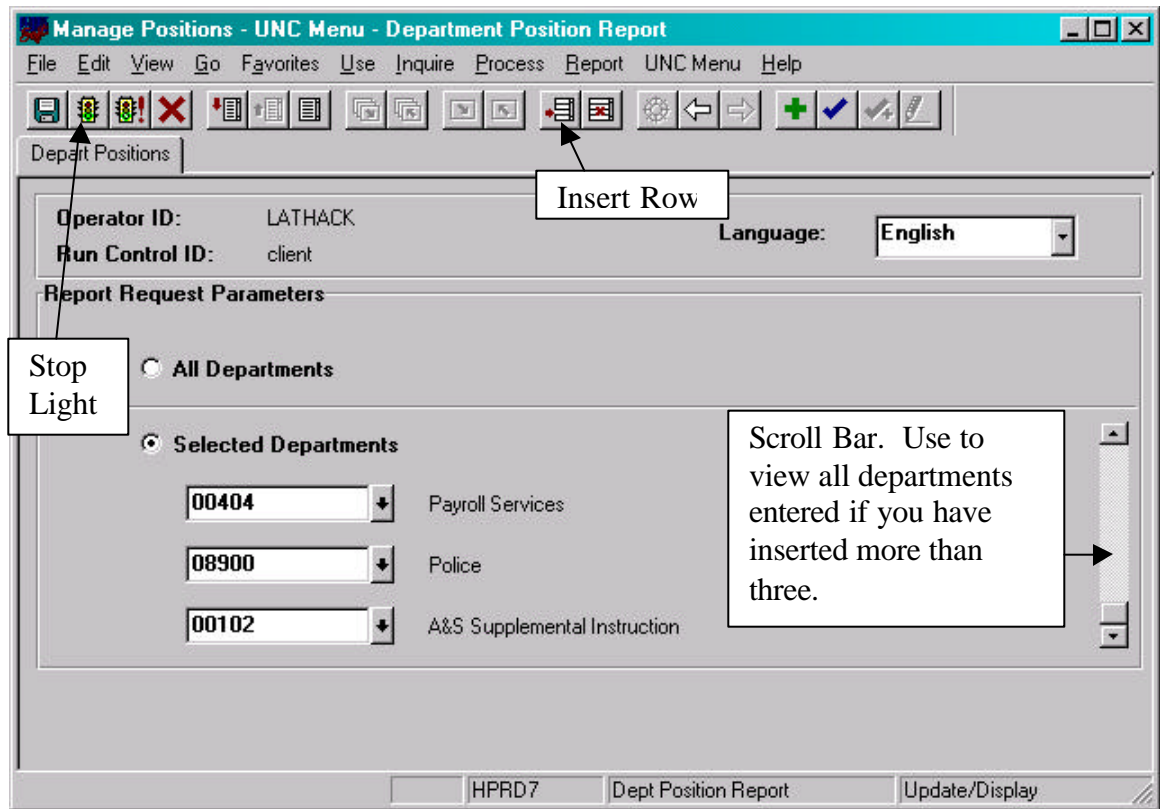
Manage Positions - UNC Menu - Department Position Report

File Edit View Go Favorites Use Inquire Process Report UNC Menu Help

Depart Positions

Insert Row

Operator ID: LATHACK
Run Control ID: client

Language: English

Report Request Parameters

Stop Light

All Departments

Selected Departments

Scroll Bar. Use to view all departments entered if you have inserted more than three.

00404 Payroll Services

08900 Police

00102 A&S Supplemental Instruction

HPRD7 Dept Position Report Update/Display